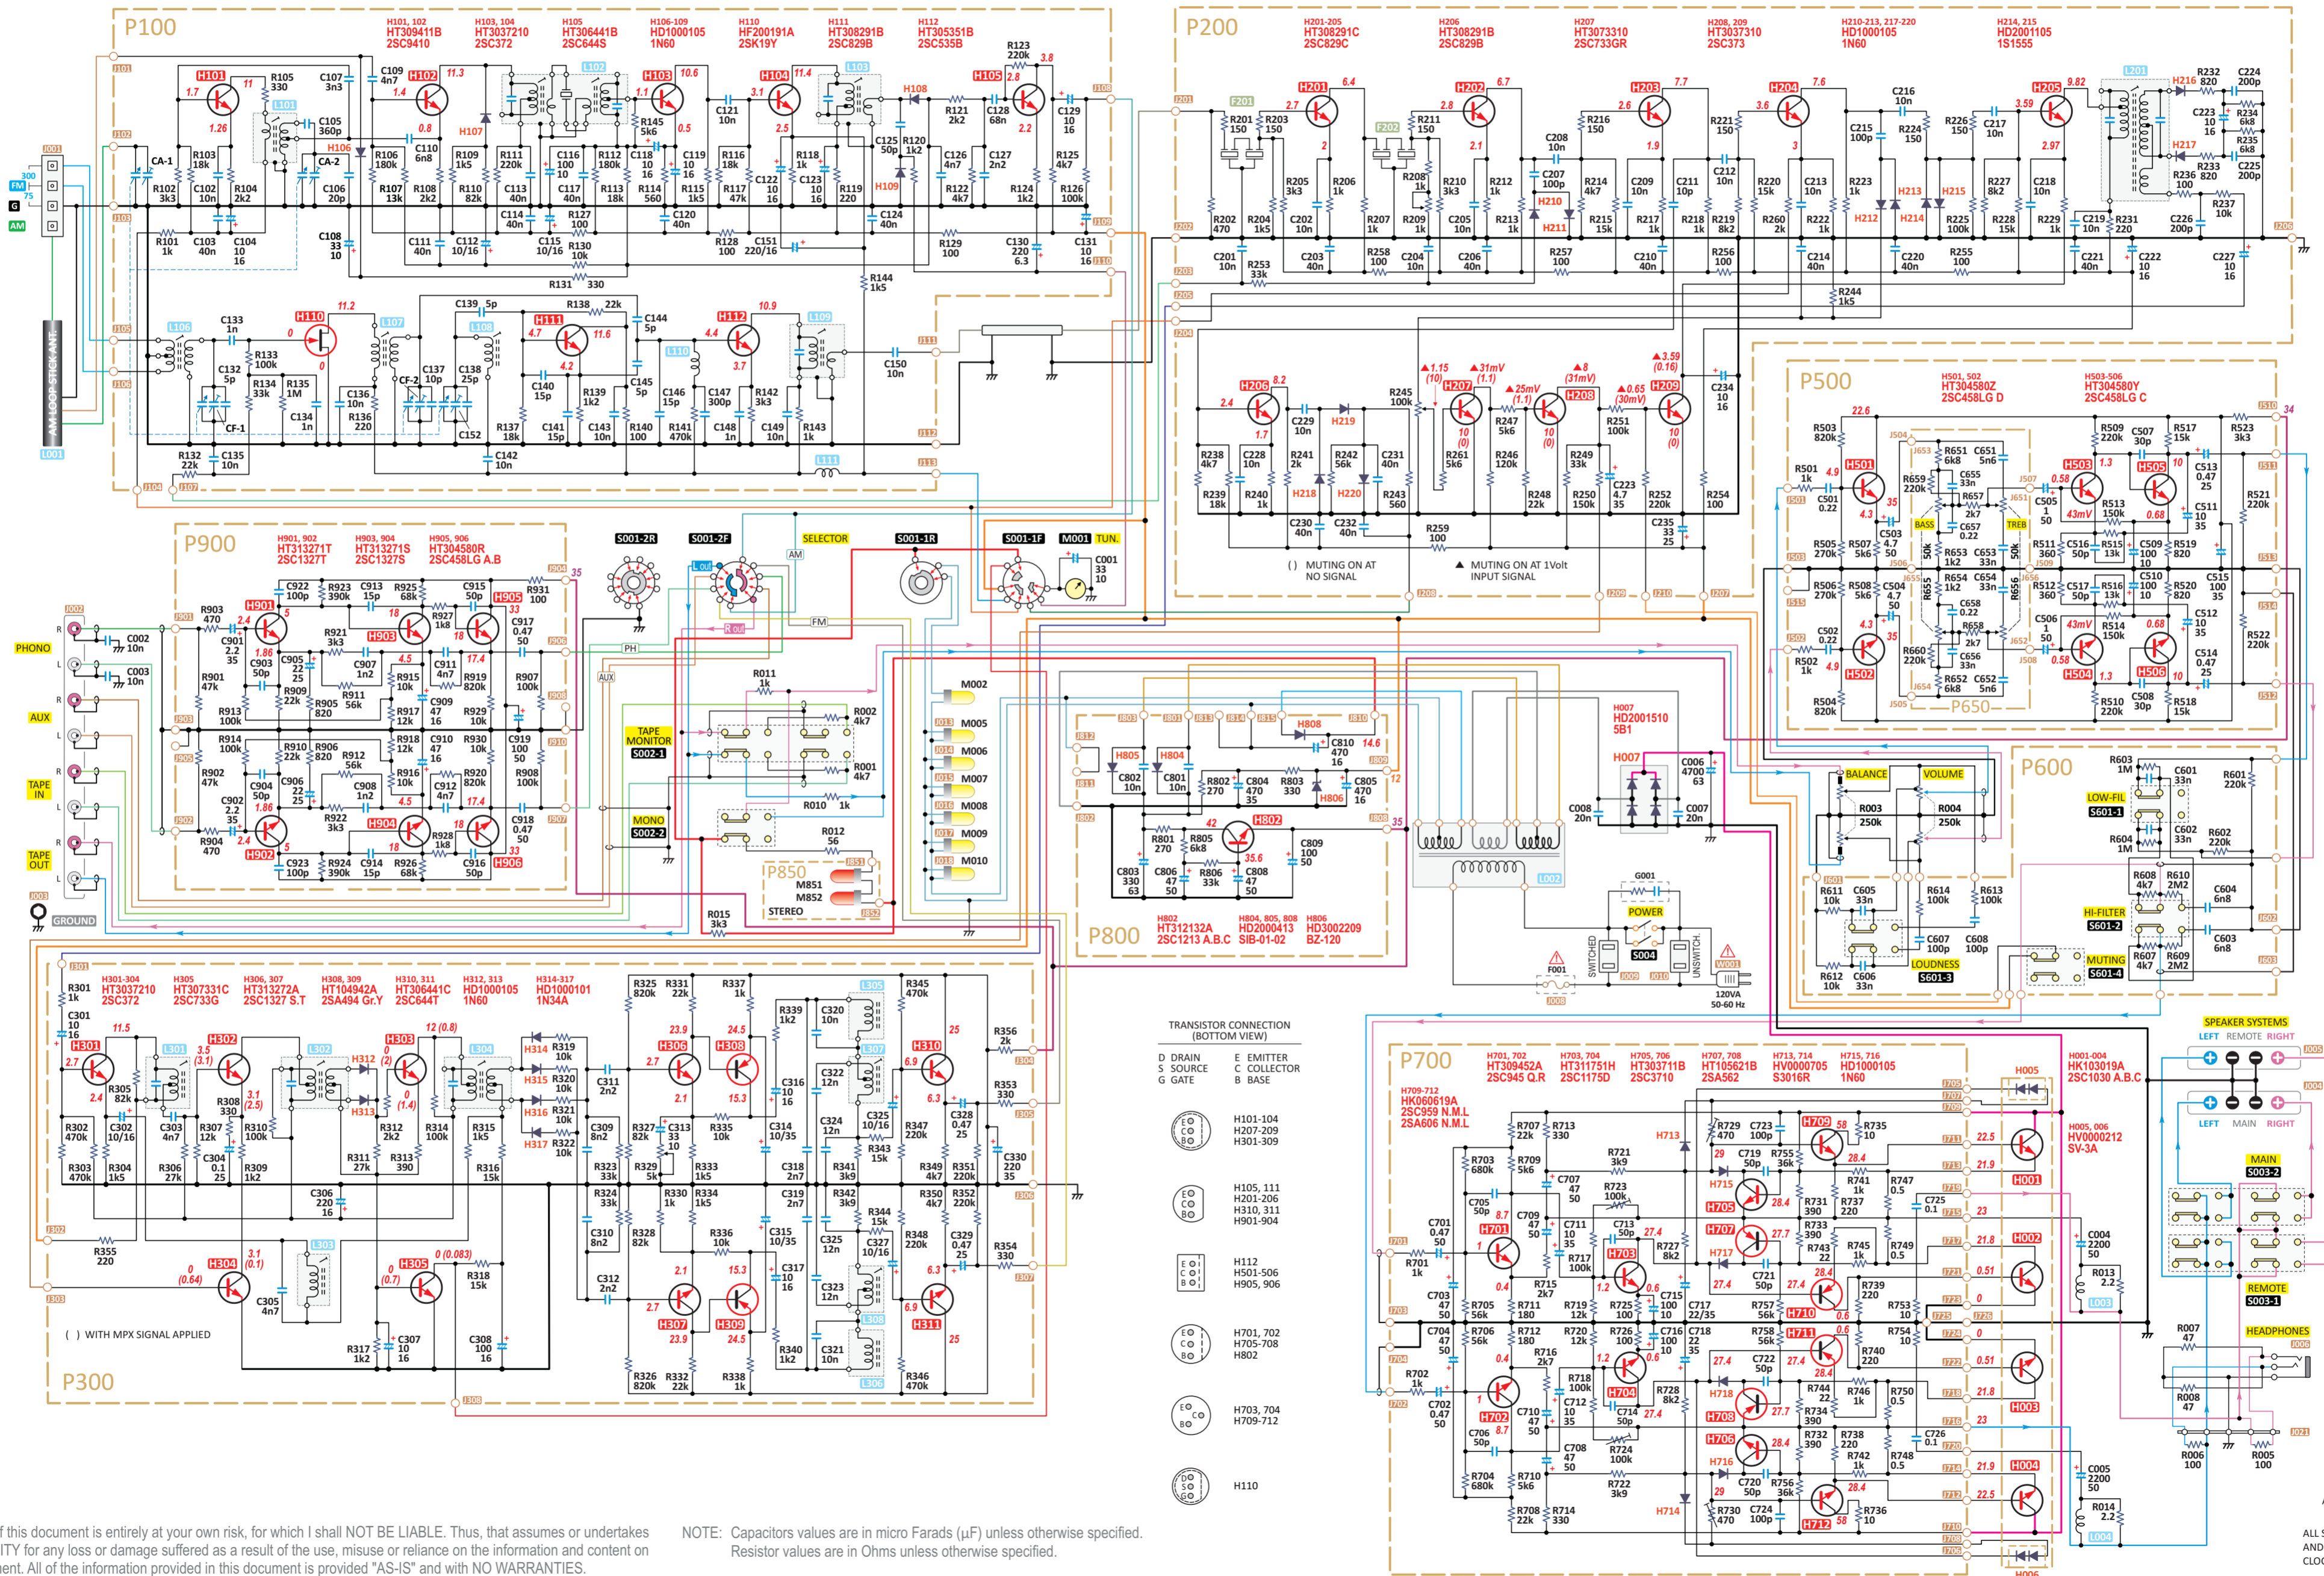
P100

H101, 102 HT309411B 2SC9410
H103, 104 HT3037210 2SC372
H105 HT306441B 2SC644S
H106-109 HD1000105 1N60
H110 HF200191A 2SK19Y
H111 HT308291B 2SC829B
H112 HT305351B 2SC535B

P200

H201-205 HT308291C 2SC829C
H206 HT308291B 2SC829B
H207 HT3073310 2SC733GR
H208, 209 HT3037310 2SC373
H210-213, 217-220 HD1000105 1N60
H214, 215 HD2001105 1S1555

P500

H501, 502 HT304580Z 2SC458LG D
H503-506 HT304580Y 2SC458LG C

P900

H901, 902 HT313271T 2SC1327T
H903, 904 HT313271S 2SC1327S
H905, 906 HT304580R 2SC458LG A.B

S001-2R S001-2F SELECTOR S001-1R S001-1F M001 TUN.

PHONO AUX TAPE IN TAPE OUT GROUND

TAPE MONITOR S002-1
MONO S002-2
P850 M851 M852 STEREO

( ) MUTING ON AT NO SIGNAL
▲ MUTING ON AT 1Volt INPUT SIGNAL

P800
H802 HT312132A 2SC1213 A.B.C
H804, 805, 808 HD2000413 SIB-01-02
H806 HD3002209 BZ-120

H007 HD2001510 5B1

P600
BALANCE VOLUME LOW-FIL S601-1 HI-FILTER S601-2 LOUDNESS S601-3 MUTING S601-4 POWER S004

P650

120VA 50-60 Hz

P300
H301-304 HT3037210 2SC372
H305 HT307331C 2SC733G
H306, 307 HT313272A 2SC1327 S.T
H308, 309 HT104942A 2SA494 Gr.Y
H310, 311 HT306441C 2SC644T
H312, 313 HD1000105 1N60
H314-317 HD1000101 1N34A

( ) WITH MPX SIGNAL APPLIED

TRANSISTOR CONNECTION (BOTTOM VIEW)
D DRAIN S SOURCE G GATE E EMITTER C COLLECTOR B BASE
H101-104 H207-209 H301-309
H105, 111 H201-206 H310, 311 H901-904
H112 H501-506 H905, 906
H701, 702 H705-708 H802
H703, 704 H709-712
H110

P700
H701, 702 HT309452A 2SC945 Q.R
H703, 704 HT311751H 2SC1175D
H705, 706 HT303711B 2SC3710
H707, 708 HT105621B 2SA562
H713, 714 HV000705 S3016R
H715, 716 HD1000105 1N60
H709-712 HK060619A 2SC959 N.M.L 2SA606 N.M.L
H001-004 HK103019A 2SC1030 A.B.C
H005, 006 HV0000212 SV-3A

SPEAKER SYSTEMS LEFT REMOTE RIGHT LEFT MAIN RIGHT MAIN S003-2 REMOTE S003-1 HEADPHONES

f this document is entirely at your own risk, for which I shall NOT BE LIABLE. Thus, that assumes or undertakes ITY for any loss or damage suffered as a result of the use, misuse or reliance on the information and content on ent. All of the information provided in this document is provided "AS-IS" and with NO WARRANTIES.

NOTE: Capacitors values are in micro Farads (µF) unless otherwise specified. Resistor values are in Ohms unless otherwise specified.